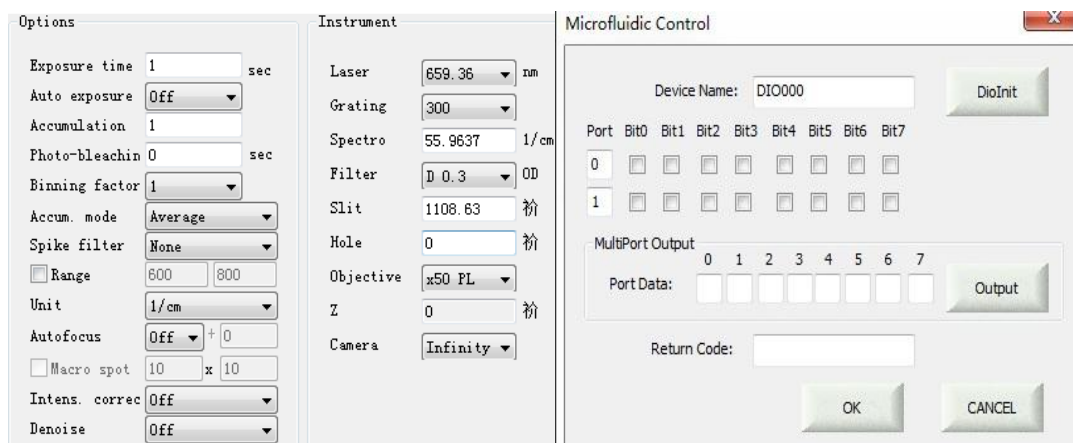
Options

Exposure time 1 sec
Auto exposure Off
Accumulation 1
Photo-bleachin 0 sec
Binning factor 1
Accum. mode Average
Spike filter None
Range 600 800
Unit 1/cm
Autofocus Off + 0
Macro spot 10 x 10
Intens. correc Off
Denoise Off

Instrument

Laser 659.36 nm
Grating 300
Spectro 55.9637 1/cm
Filter D 0.3 OD
Slit 1108.63 祄
Hole 0 祄
Objective x50 PL
Z 0 祄
Camera Infinity

Microfluidic Control

Device Name: DIO000
DioInit

| Port | Bit0 | Bit1 | Bit2 | Bit3 | Bit4 | Bit5 | Bit6 | Bit7 |
|---|---|---|---|---|---|---|---|---|
| 0 | | | | | | | | |
| 1 | | | | | | | | |

MultiPort Output
0 1 2 3 4 5 6 7
Port Data:
Output

Return Code:

OK
CANCEL